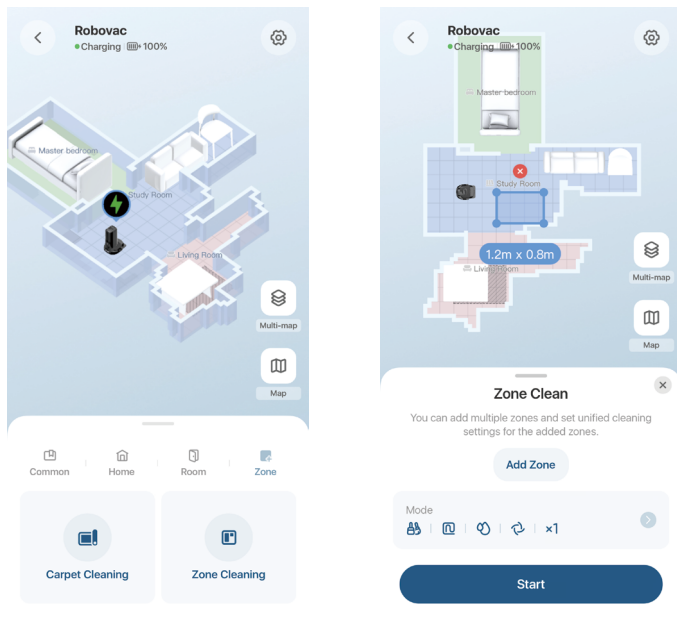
Robovac
Charging 100%

Master bedroom
Study Room
Living Room

Multi-map
Map

Common
Home
Room
Zone

Carpet Cleaning
Zone Cleaning

Robovac
Charging 100%

Master bedroom
Study Room
1.2m x 0.8m
Living Room

Multi-map
Map

Zone Clean
You can add multiple zones and set unified cleaning settings for the added zones.

Add Zone

Mode
×1

Start